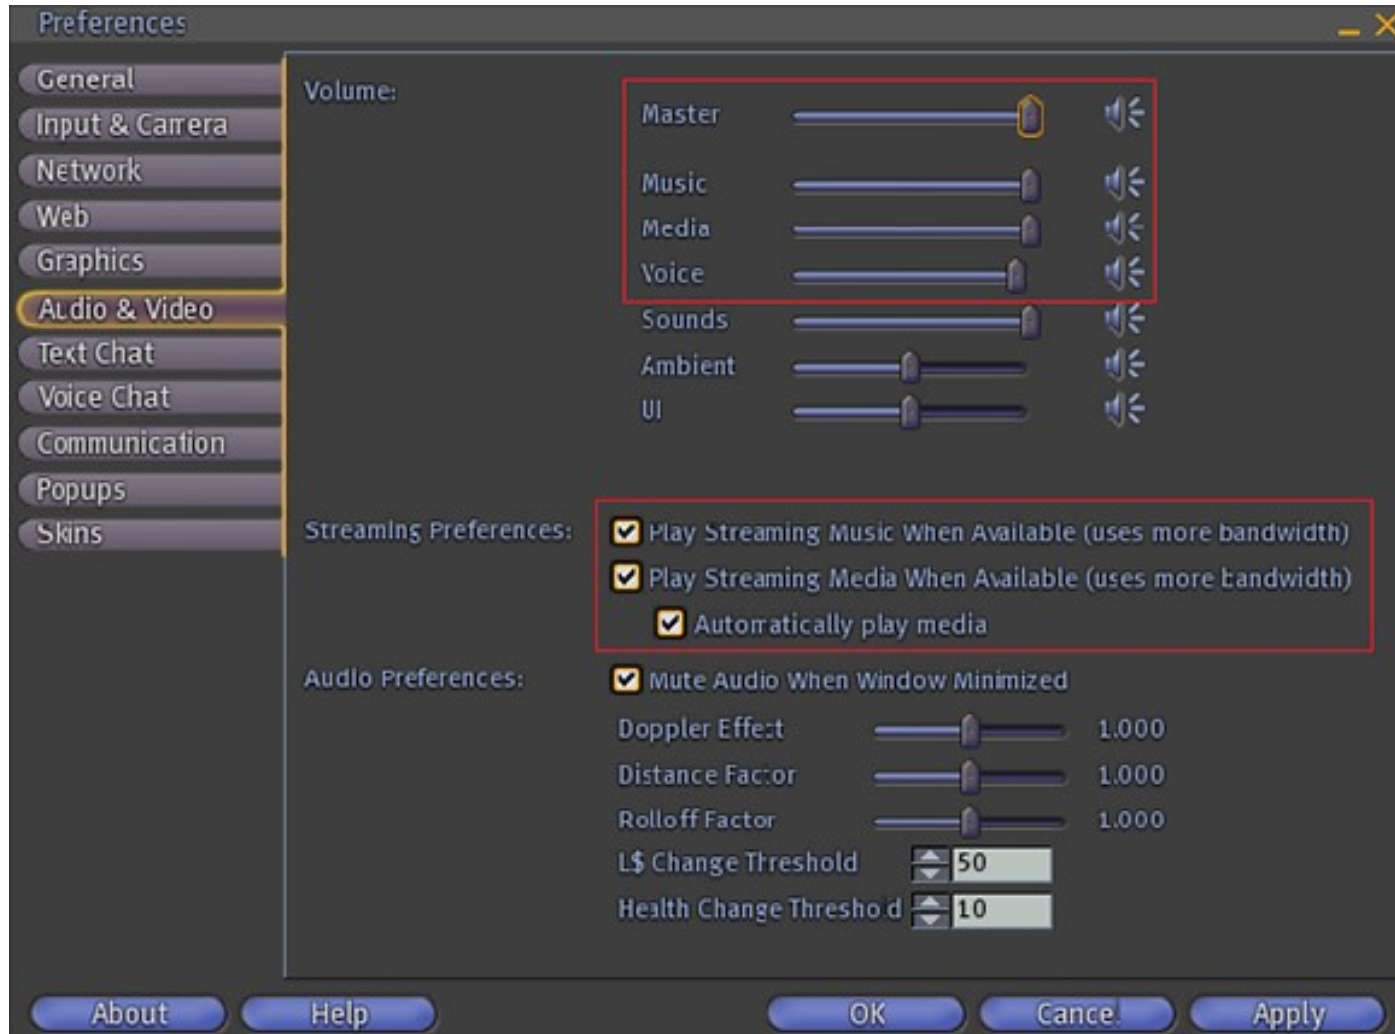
Preferences

General
Input & Camera
Network
Web
Graphics
Audio & Video
Text Chat
Voice Chat
Communication
Popups
Skins

Volume:
Master
Music
Media
Voice
Sounds
Ambient
UI

Streaming Preferences:
Play Streaming Music When Available (uses more bandwidth)
Play Streaming Media When Available (uses more bandwidth)
Automatically play media

Audio Preferences:
Mute Audio When Window Minimized
Doppler Effect 1.000
Distance Factor 1.000
Rolloff Factor 1.000
L$ Change Threshold 50
Health Change Threshold 10

About
Help
OK
Cancel
Apply